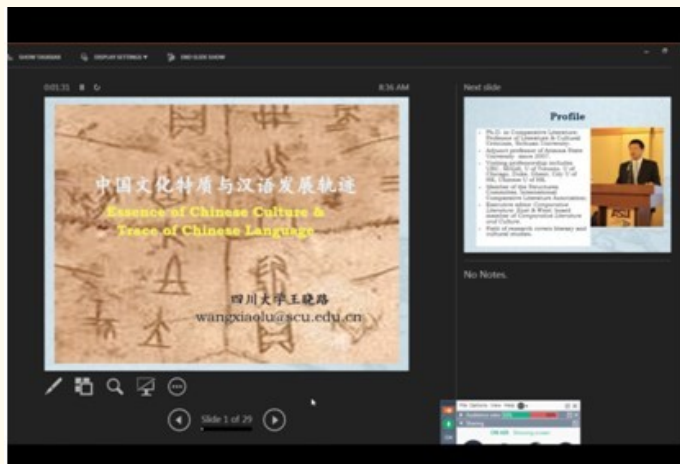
SHOW TASKBAR DISPLAY SETTINGS ▾ END SLIDE SHOW

0:01:31 8:36 AM

中国文化特质与汉语发展轨迹

Essence of Chinese Culture & Trace of Chinese Language

四川大学王晓路

wangxiaolu@scu.edu.cn

Slide 1 of 29

Next slide

Profile

Ph.D. in Comparative Literature, Professor of Literature & Cultural Criticism, Sichuan University.

Adjunct professor of Arizona State University since 2007.

Visiting professorships include: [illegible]

Member of the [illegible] Committee, International Comparative Literature Association.

Executive editor, Comparative Literature: East & West; board member of Comparative Literature and Culture.

Field of research covers literary and cultural studies.

No Notes.

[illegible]